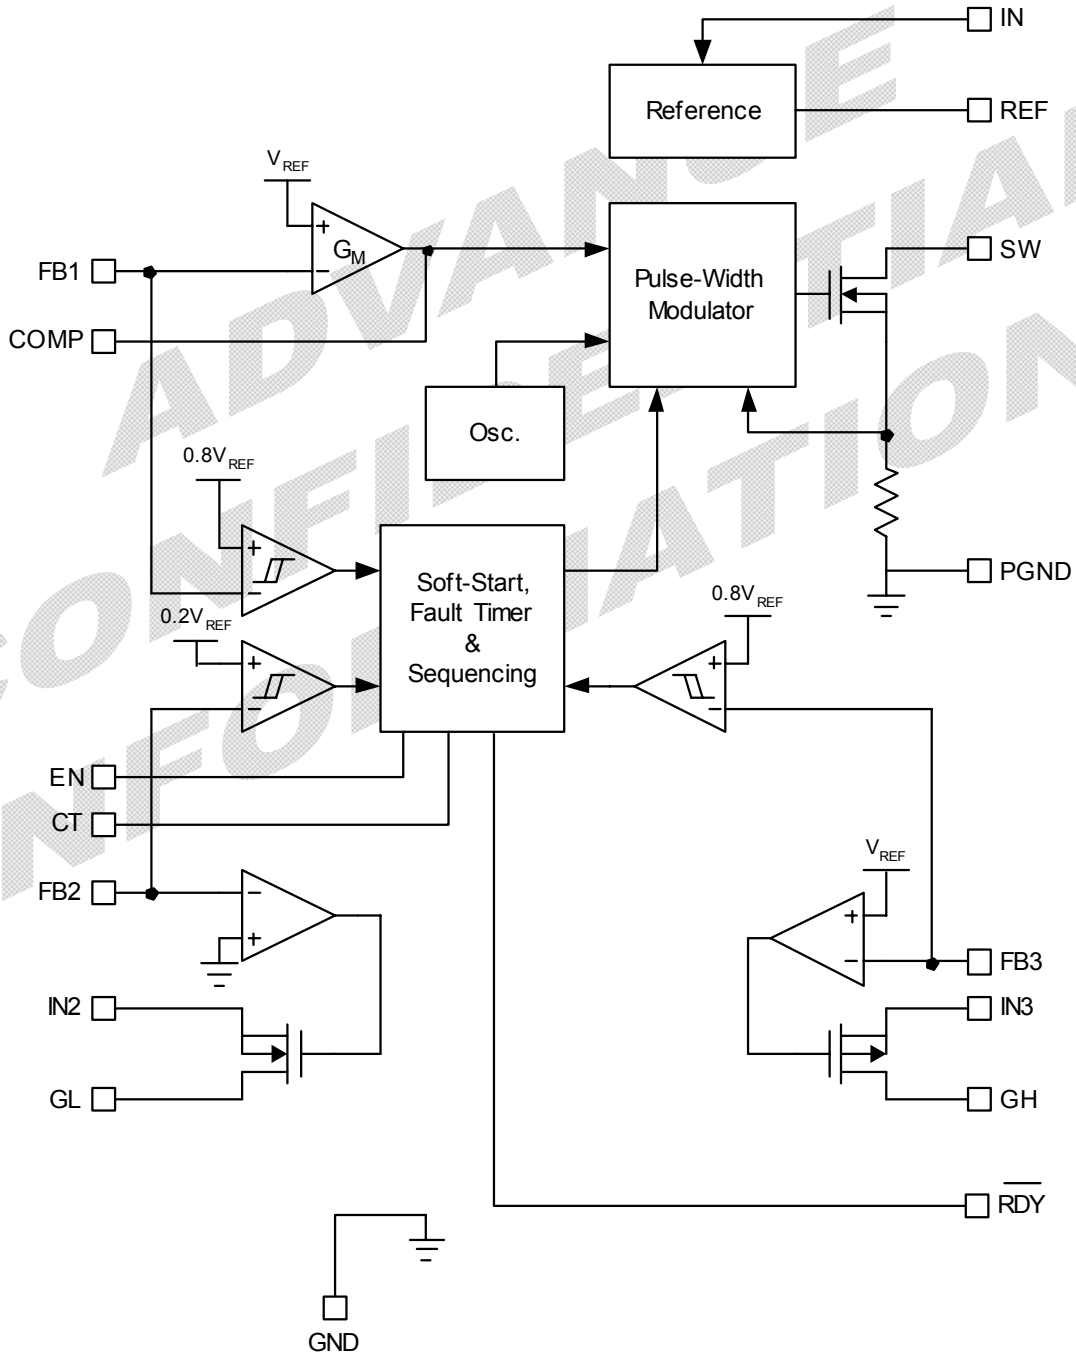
IN

Reference

REF

$V_{REF}$

+

$G_M$

−

FB1

SW

Pulse-Width Modulator

COMP

Osc.

$0.8V_{REF}$

+

−

Soft-Start, Fault Timer & Sequencing

PGND

$0.2V_{REF}$

+

−

$0.8V_{REF}$

+

−

EN

CT

FB2

−

+

$V_{REF}$

+

−

FB3

IN2

IN3

GL

GH

$\overline{RDY}$

GND

ADVANCE CONFIDENTIAL INFORMATION